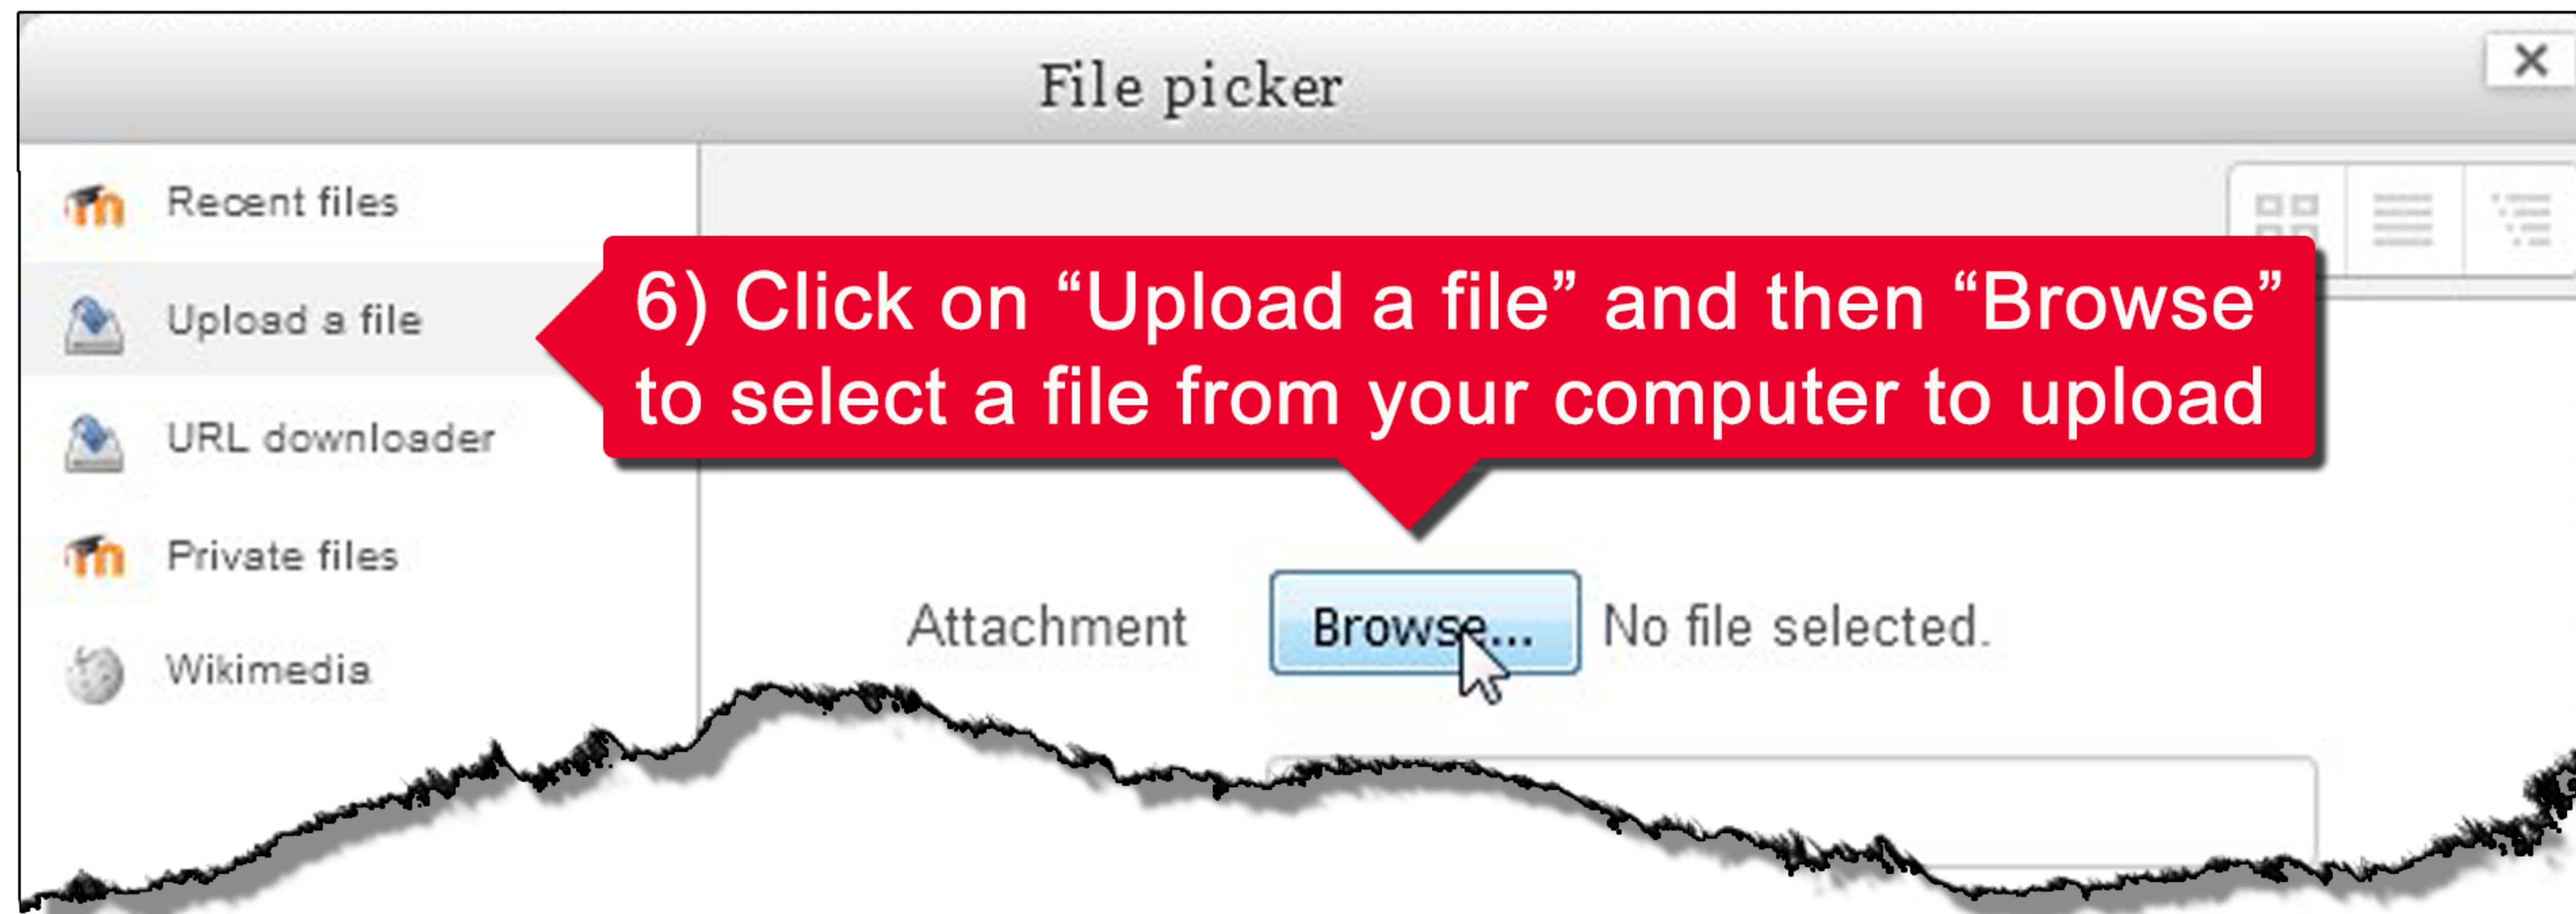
File picker

Recent files

Upload a file

URL downloader

Private files

Wikimedia

6) Click on “Upload a file” and then “Browse” to select a file from your computer to upload

Attachment Browse... No file selected.